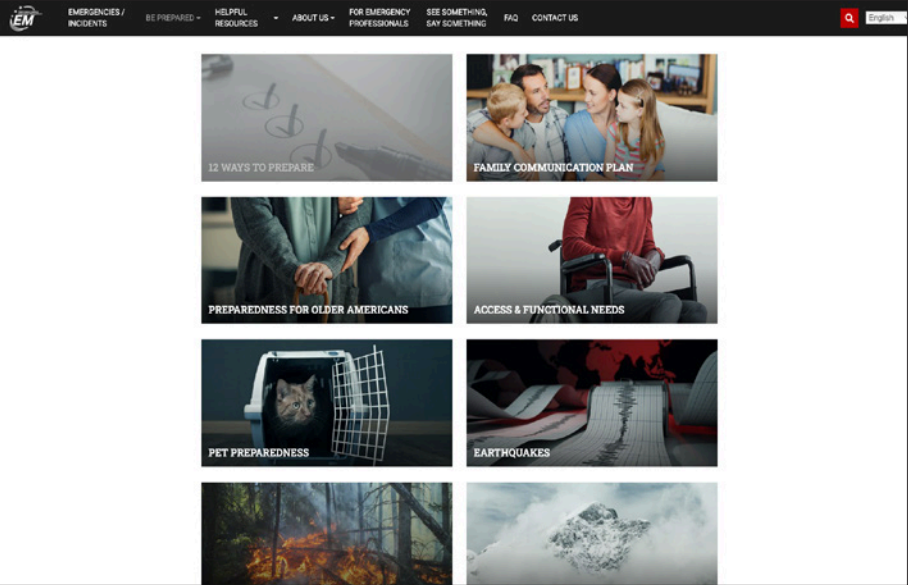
EM

EMERGENCIES / INCIDENTS

BE PREPARED

HELPFUL RESOURCES

ABOUT US

FOR EMERGENCY PROFESSIONALS

SEE SOMETHING, SAY SOMETHING

FAQ

CONTACT US

English

12 WAYS TO PREPARE

FAMILY COMMUNICATION PLAN

PREPAREDNESS FOR OLDER AMERICANS

ACCESS & FUNCTIONAL NEEDS

PET PREPAREDNESS

EARTHQUAKES